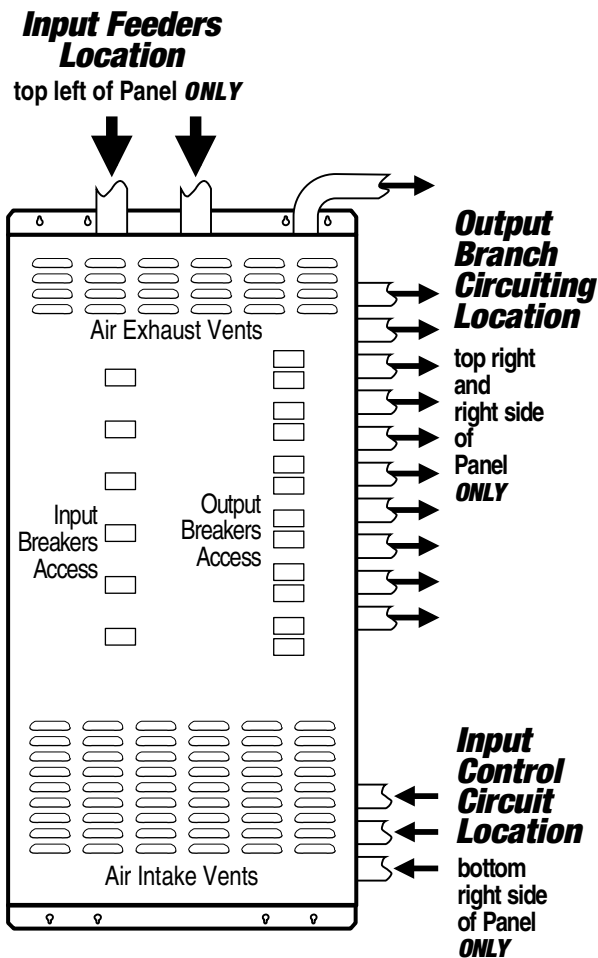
Input Feeders Location

top left of Panel ONLY

Output Branch Circuiting Location

top right and right side of Panel ONLY

Air Exhaust Vents

Input Breakers Access

Output Breakers Access

Input Control Circuit Location

bottom right side of Panel ONLY

Air Intake Vents